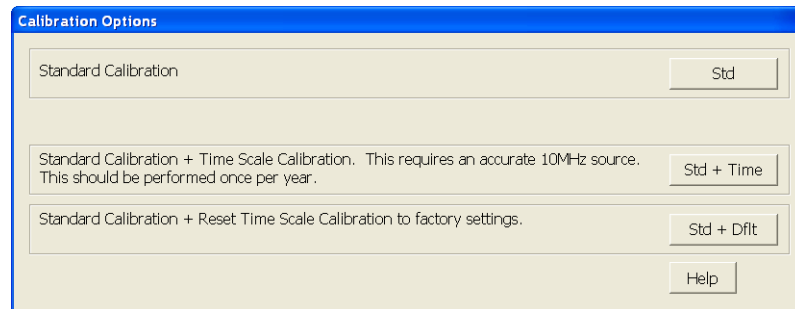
Calibration Options

Standard Calibration

Std

Standard Calibration + Time Scale Calibration. This requires an accurate 10MHz source. This should be performed once per year.

Std + Time

Standard Calibration + Reset Time Scale Calibration to factory settings.

Std + Dflt

Help